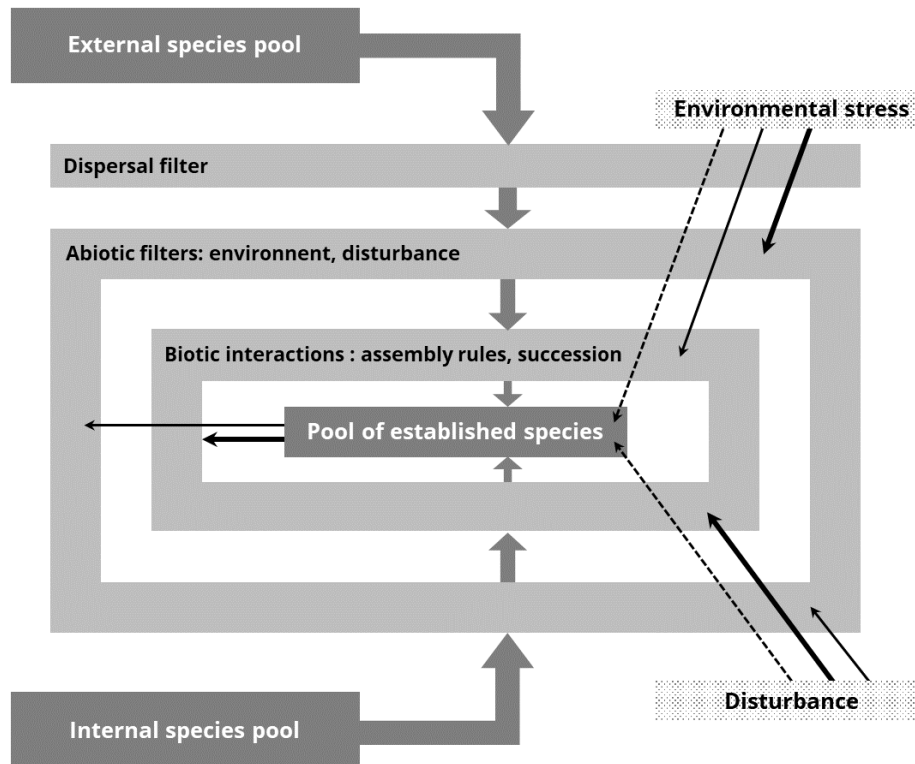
External species pool

Environmental stress

Dispersal filter

Abiotic filters: environnent, disturbance

Biotic interactions : assembly rules, succession

Pool of established species

Disturbance

Internal species pool